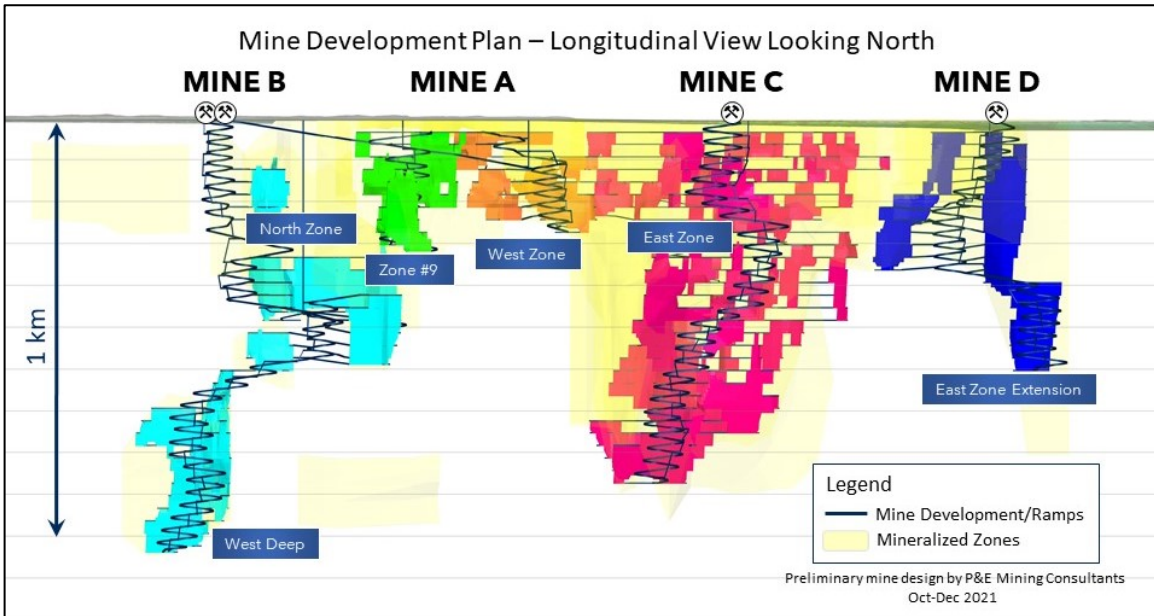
Mine Development Plan – Longitudinal View Looking North

MINE B

MINE A

MINE C

MINE D

1 km

North Zone

Zone #9

West Zone

East Zone

East Zone Extension

West Deep

Legend

Mine Development/Ramps

Mineralized Zones

Preliminary mine design by P&E Mining Consultants Oct-Dec 2021